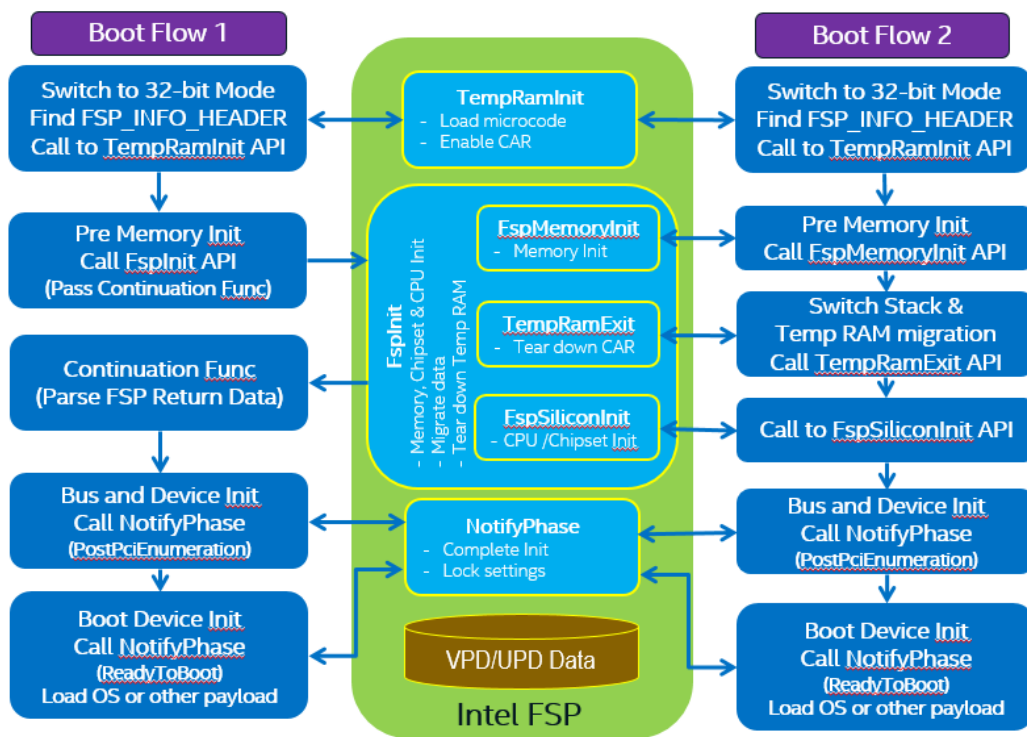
Boot Flow 1

Switch to 32-bit Mode
Find FSP_INFO_HEADER
Call to TempRamInit API

Pre Memory Init
Call FspInit API
(Pass Continuation Func)

Continuation Func
(Parse FSP Return Data)

Bus and Device Init
Call NotifyPhase
(PostPciEnumeration)

Boot Device Init
Call NotifyPhase
(ReadyToBoot)
Load OS or other payload

TempRamInit
- Load microcode
- Enable CAR

FspInit
- Memory, Chipset & CPU Init
- Migrate data
- Tear down Temp RAM

FspMemoryInit
- Memory Init

TempRamExit
- Tear down CAR

FspSiliconInit
- CPU /Chipset Init

NotifyPhase
- Complete Init
- Lock settings

VPD/UPD Data

Intel FSP

Boot Flow 2

Switch to 32-bit Mode
Find FSP_INFO_HEADER
Call to TempRamInit API

Pre Memory Init
Call FspMemoryInit API

Switch Stack &
Temp RAM migration
Call TempRamExit API

Call to FspSiliconInit API

Bus and Device Init
Call NotifyPhase
(PostPciEnumeration)

Boot Device Init
Call NotifyPhase
(ReadyToBoot)
Load OS or other payload